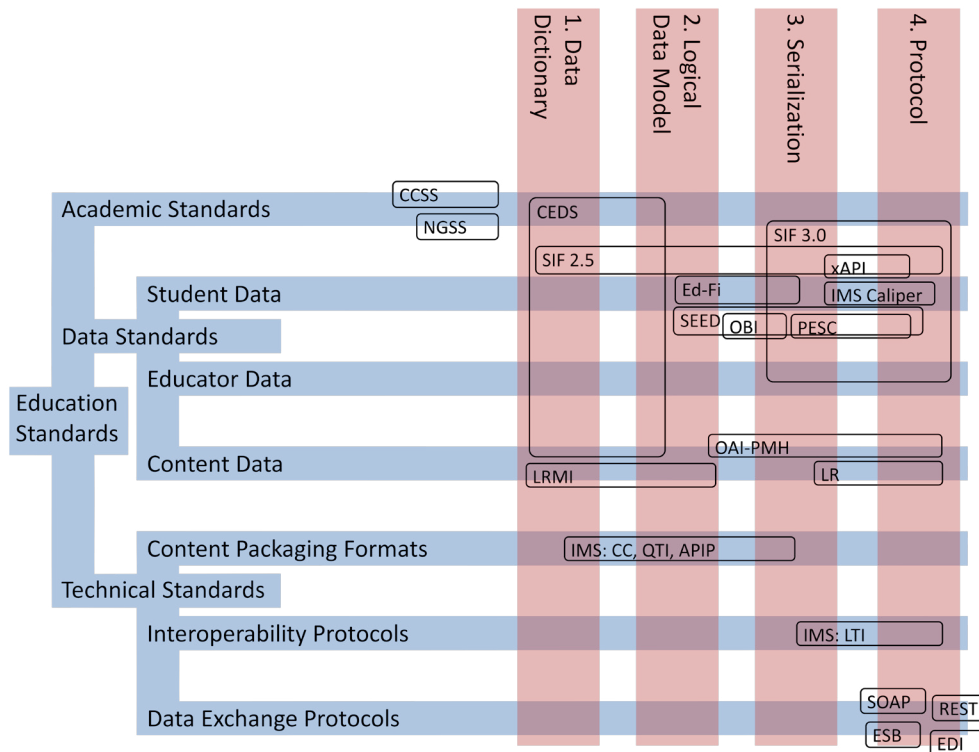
1. Data Dictionary

2. Logical Data Model

3. Serialization

4. Protocol

CCSS

Academic Standards

NGSS

CEDS

SIF 3.0

SIF 2.5

xAPI

Student Data

Ed-Fi

IMS Caliper

Data Standards

SEED

OBI

PESC

Educator Data

Education Standards

OAI-PMH

Content Data

LRMI

LR

Content Packaging Formats

IMS: CC, QTI, APIP

Technical Standards

Interoperability Protocols

IMS: LTI

SOAP

REST

Data Exchange Protocols

ESB

EDI